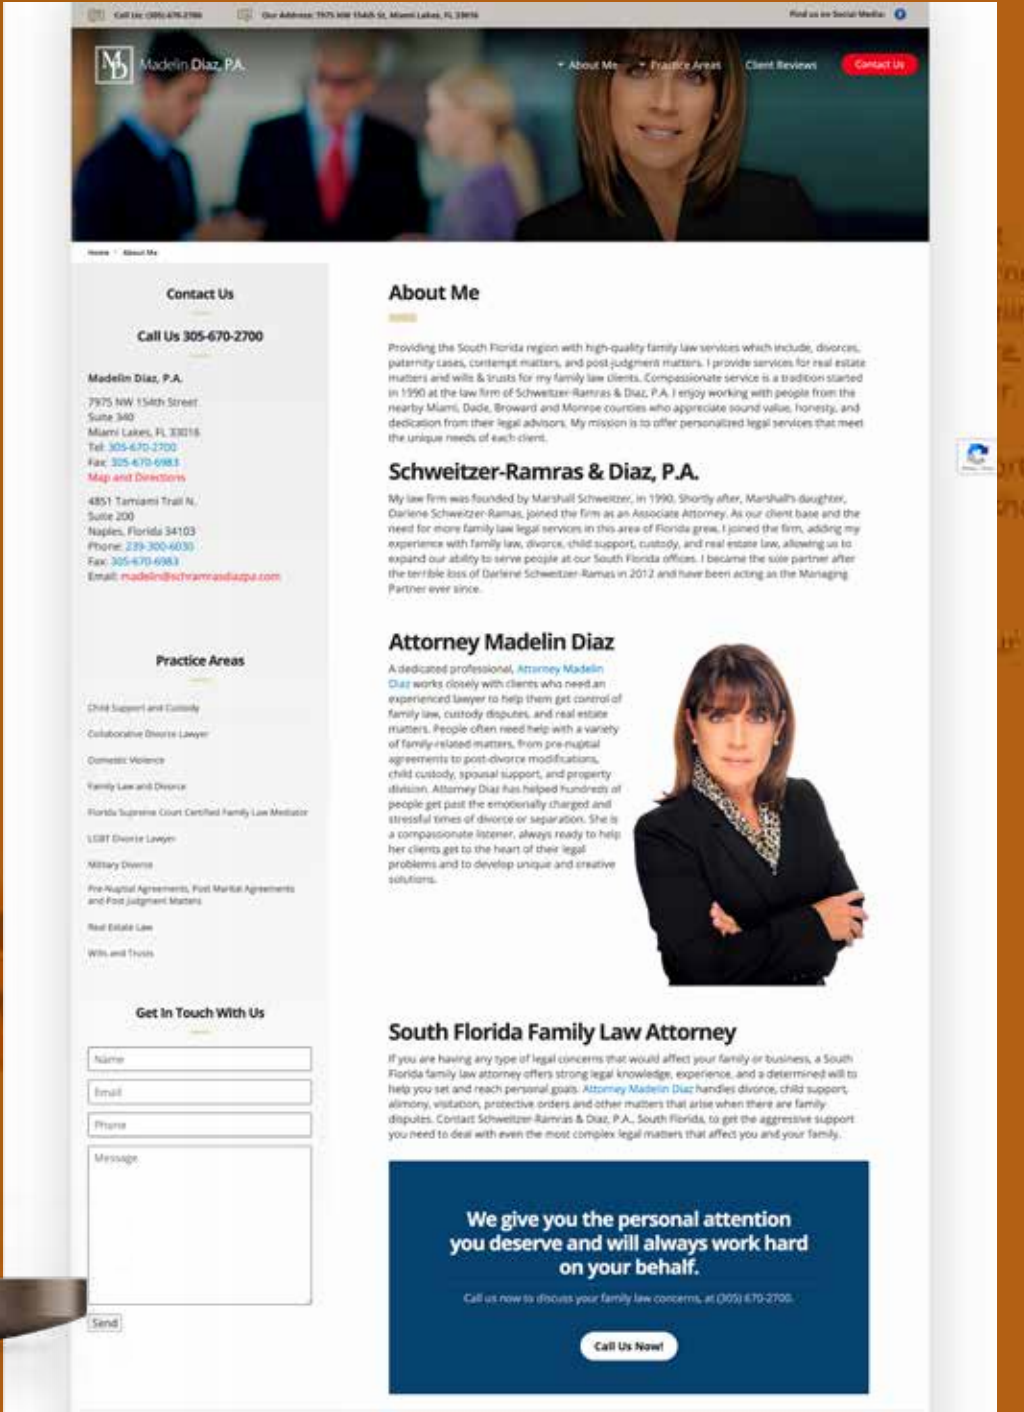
Call Us: (305) 670-2700 Our Address: 7975 NW 154th St, Miami Lakes, FL 33016 Find us on Social Media:

MD Madelin Diaz, P.A.

About Me Practice Areas Client Reviews Contact Us

Home > About Me

Contact Us

Call Us 305-670-2700

Madelin Diaz, P.A.

7975 NW 154th Street
Suite 340
Miami Lakes, FL 33016
Tel: 305-670-2700
Fax: 305-670-6983
Map and Directions

4851 Tamiami Trail N.
Suite 200
Naples, Florida 34103
Phone: 239-300-6030
Fax: 305-670-6983
Email: madelin@schramrasdiazpa.com

Practice Areas

Child Support and Custody

Collaborative Divorce Lawyer

Domestic Violence

Family Law and Divorce

Florida Supreme Court Certified Family Law Mediator

LGBT Divorce Lawyer

Military Divorce

Pre-Nuptial Agreements, Post Marital Agreements and Post Judgment Matters

Real Estate Law

Wills and Trusts

Get In Touch With Us

Name

Email

Phone

Message

Send

About Me

Providing the South Florida region with high-quality family law services which include, divorces, paternity cases, contempt matters, and post-judgment matters. I provide services for real estate matters and wills & trusts for my family law clients. Compassionate service is a tradition started in 1990 at the law firm of Schweitzer-Ramras & Diaz, P.A. I enjoy working with people from the nearby Miami, Dade, Broward and Monroe counties who appreciate sound value, honesty, and dedication from their legal advisors. My mission is to offer personalized legal services that meet the unique needs of each client.

Schweitzer-Ramras & Diaz, P.A.

My law firm was founded by Marshall Schweitzer, in 1990. Shortly after, Marshall's daughter, Darlene Schweitzer-Ramras, joined the firm as an Associate Attorney. As our client base and the need for more family law legal services in this area of Florida grew, I joined the firm, adding my experience with family law, divorce, child support, custody, and real estate law, allowing us to expand our ability to serve people at our South Florida offices. I became the sole partner after the terrible loss of Darlene Schweitzer-Ramras in 2012 and have been acting as the Managing Partner ever since.

Attorney Madelin Diaz

A dedicated professional, Attorney Madelin Diaz works closely with clients who need an experienced lawyer to help them get control of family law, custody disputes, and real estate matters. People often need help with a variety of family-related matters, from pre-nuptial agreements to post-divorce modifications, child custody, spousal support, and property division. Attorney Diaz has helped hundreds of people get past the emotionally charged and stressful times of divorce or separation. She is a compassionate listener, always ready to help her clients get to the heart of their legal problems and to develop unique and creative solutions.

South Florida Family Law Attorney

If you are having any type of legal concerns that would affect your family or business, a South Florida family law attorney offers strong legal knowledge, experience, and a determined will to help you set and reach personal goals. Attorney Madelin Diaz handles divorce, child support, alimony, visitation, protective orders and other matters that arise when there are family disputes. Contact Schweitzer-Ramras & Diaz, P.A., South Florida, to get the aggressive support you need to deal with even the most complex legal matters that affect you and your family.

We give you the personal attention you deserve and will always work hard on your behalf.

Call us now to discuss your family law concerns, at (305) 670-2700.

Call Us Now!